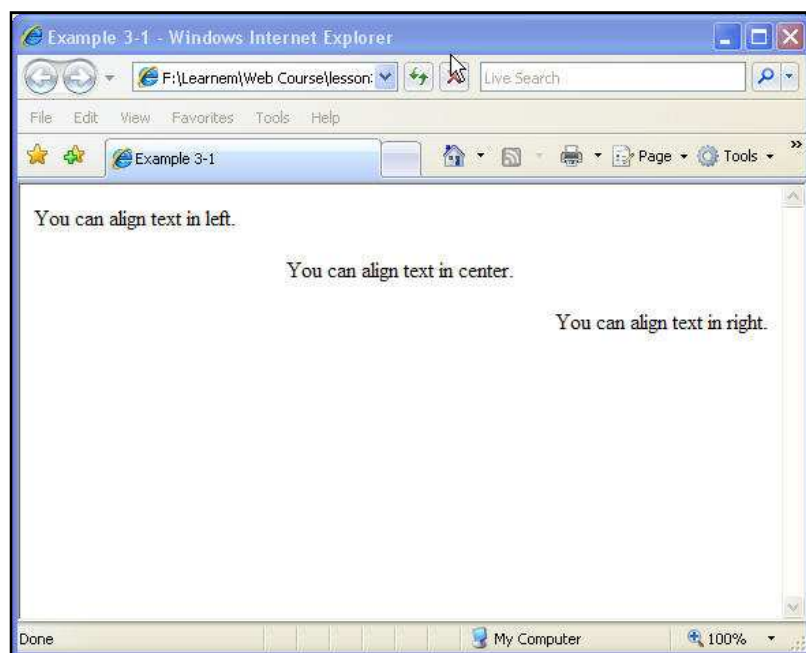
Example 3-1 - Windows Internet Explorer

F:\Learnem\Web Course\lesson:

Live Search

File Edit View Favorites Tools Help

Example 3-1

Page Tools

You can align text in left.

You can align text in center.

You can align text in right.

Done

My Computer

100%